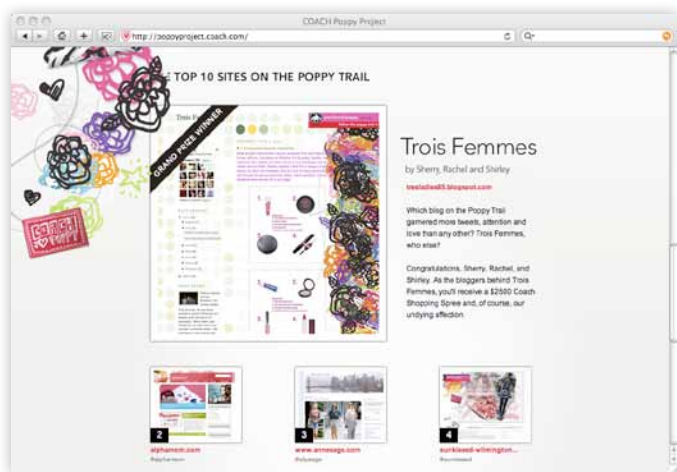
COACH Poppy Project

http://poppyproject.coach.com/

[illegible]E TOP 10 SITES ON THE POPPY TRAIL

GRAND PRIZE WINNER

Trois Femmes

by Sherry, Rachel and Shirley

tresladies85.blogspot.com

Which blog on the Poppy Trail garnered more tweets, attention and love than any other? Trois Femmes, who else?

Congratulations, Sherry, Rachel, and Shirley. As the bloggers behind Trois Femmes, you'll receive a $2500 Coach Shopping Spree and, of course, our undying affection.

2
alphamom.com

3
www.annesage.com

4
sunkissed-wilmington.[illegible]